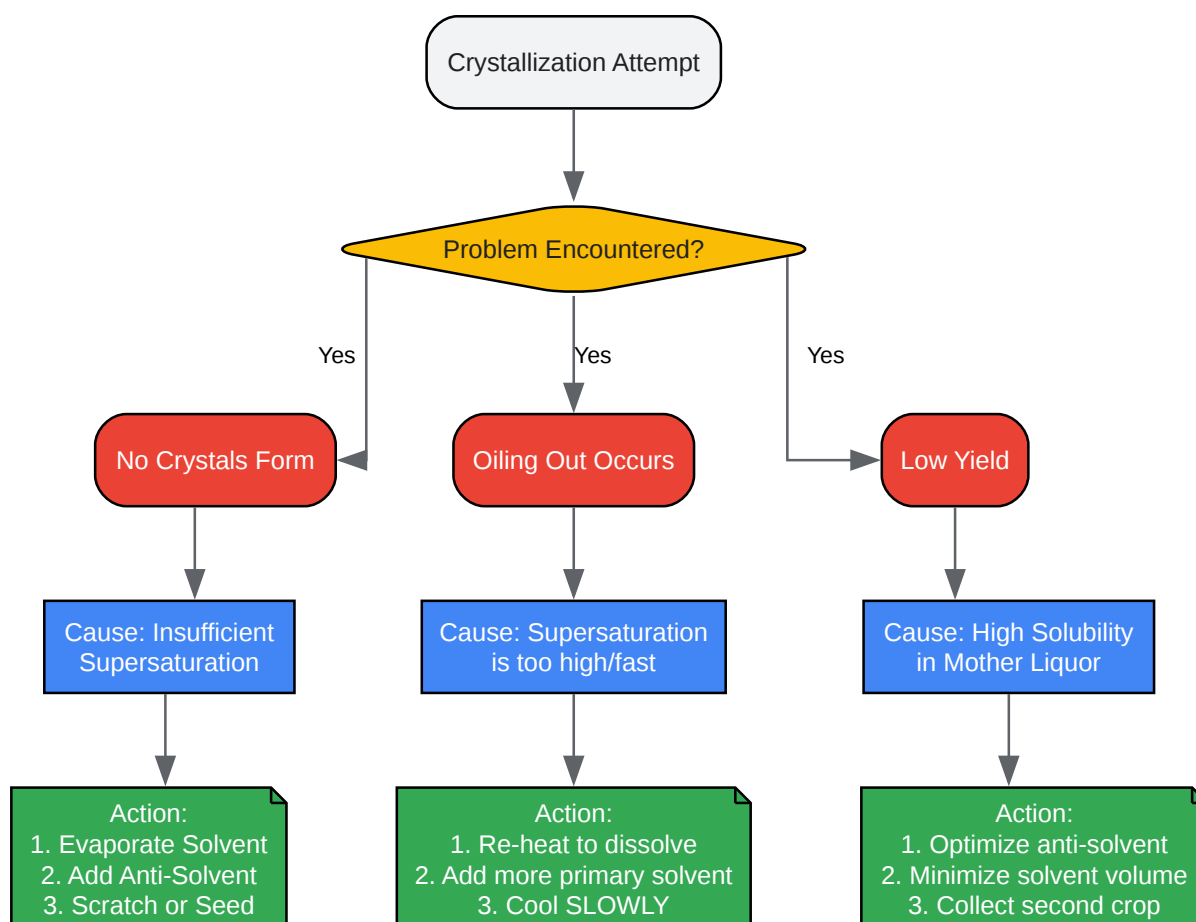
Crystallization Attempt

Problem Encountered?

Yes

Yes

Yes

No Crystals Form

Oiling Out Occurs

Low Yield

Cause: Insufficient Supersaturation

Cause: Supersaturation is too high/fast

Cause: High Solubility in Mother Liquor

Action:
1. Evaporate Solvent
2. Add Anti-Solvent
3. Scratch or Seed

Action:
1. Re-heat to dissolve
2. Add more primary solvent
3. Cool SLOWLY

Action:
1. Optimize anti-solvent
2. Minimize solvent volume
3. Collect second crop